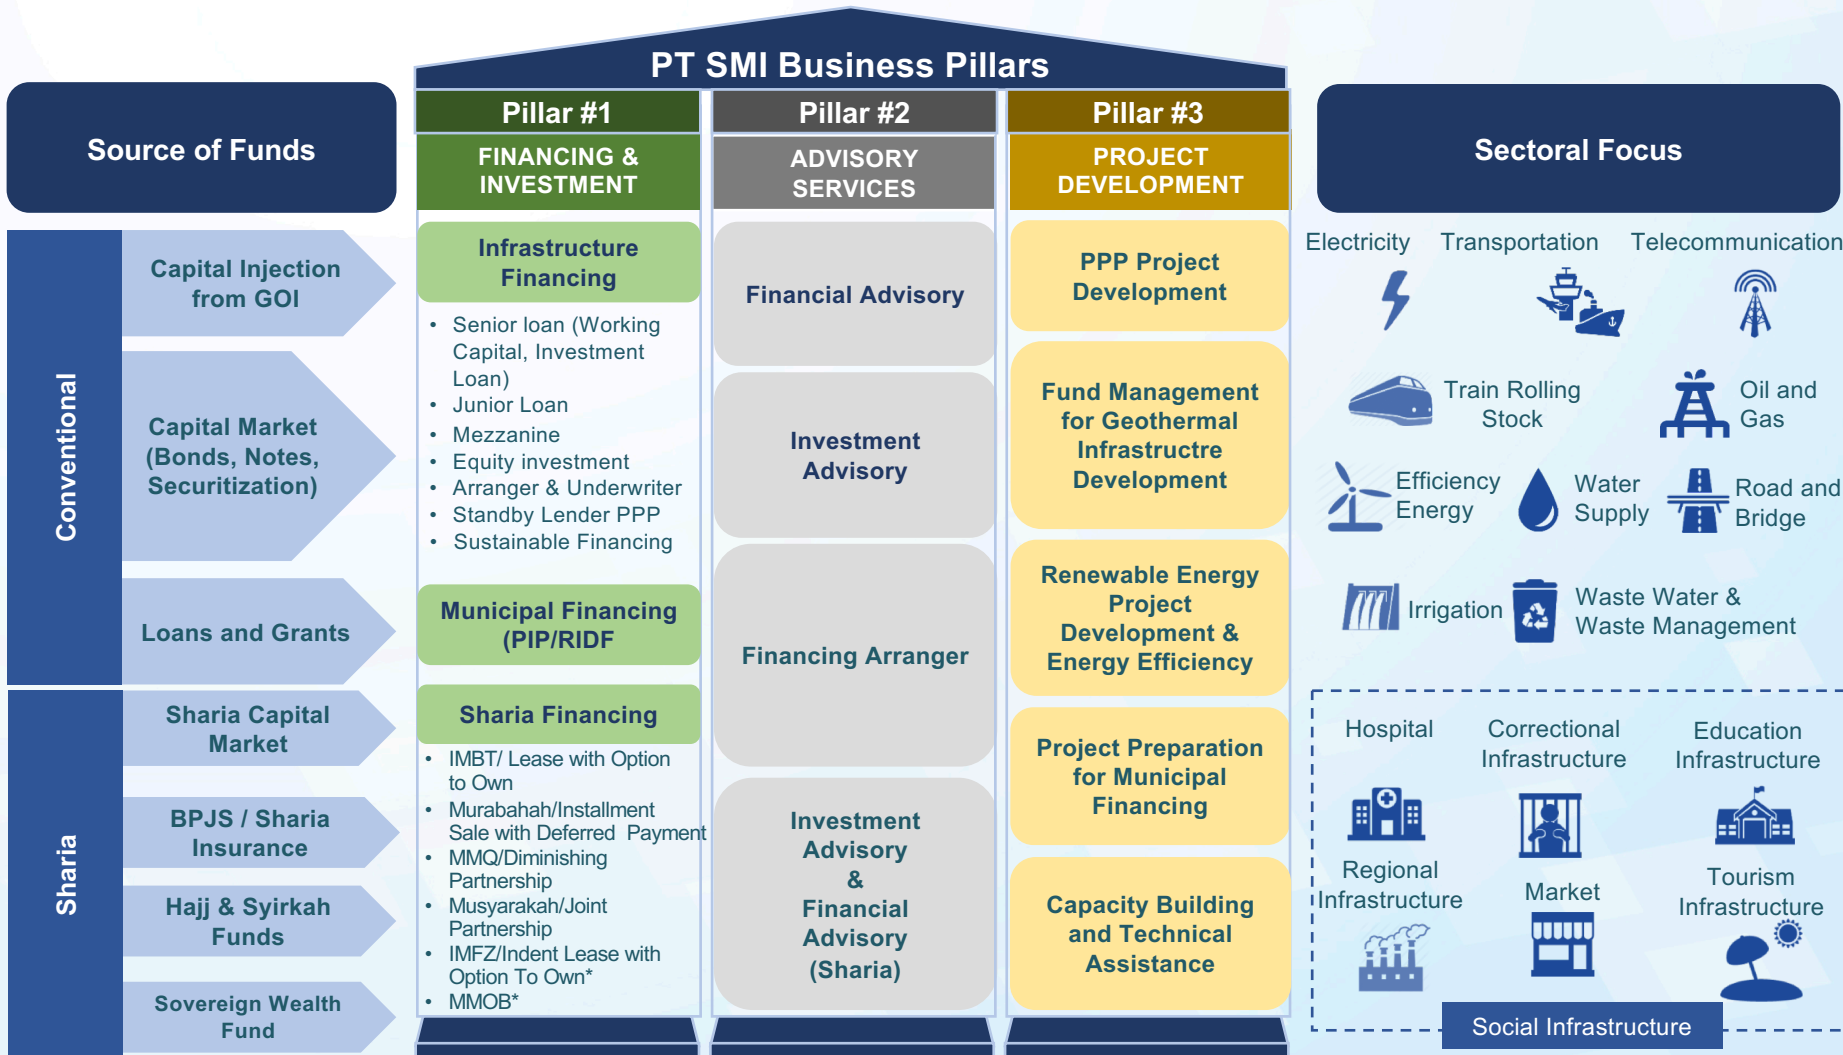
PT SMI Business Pillars

Source of Funds

Conventional

Capital Injection from GOI

Capital Market (Bonds, Notes, Securitization)

Loans and Grants

Sharia

Sharia Capital Market

BPJS / Sharia Insurance

Hajj & Syirkah Funds

Sovereign Wealth Fund

Pillar #1
FINANCING & INVESTMENT

Infrastructure Financing

- Senior loan (Working Capital, Investment Loan)
- Junior Loan
- Mezzanine
- Equity investment
- Arranger & Underwriter
- Standby Lender PPP
- Sustainable Financing

Municipal Financing (PIP/RIDF

Sharia Financing

- IMBT/ Lease with Option to Own
- Murabahah/Installment Sale with Deferred Payment
- MMQ/Diminishing Partnership
- Musyarakah/Joint Partnership
- IMFZ/Indent Lease with Option To Own*
- MMOB*

Pillar #2
ADVISORY SERVICES

Financial Advisory

Investment Advisory

Financing Arranger

Investment Advisory & Financial Advisory (Sharia)

Pillar #3
PROJECT DEVELOPMENT

PPP Project Development

Fund Management for Geothermal Infrastructre Development

Renewable Energy Project Development & Energy Efficiency

Project Preparation for Municipal Financing

Capacity Building and Technical Assistance

Sectoral Focus

Electricity
Transportation
Telecommunication
Train Rolling Stock
Oil and Gas
Efficiency Energy
Water Supply
Road and Bridge
Irrigation
Waste Water & Waste Management

Hospital
Correctional Infrastructure
Education Infrastructure
Regional Infrastructure
Market
Tourism Infrastructure
Social Infrastructure